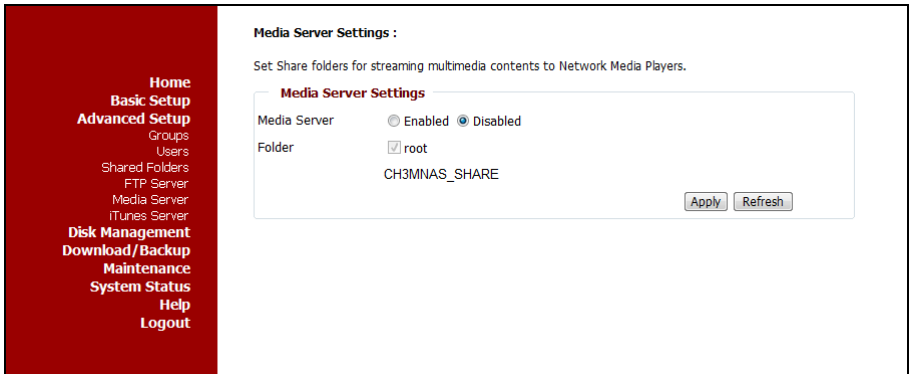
Home
Basic Setup
Advanced Setup
Groups
Users
Shared Folders
FTP Server
Media Server
iTunes Server
Disk Management
Download/Backup
Maintenance
System Status
Help
Logout

Media Server Settings :

Set Share folders for streaming multimedia contents to Network Media Players.

Media Server Settings

Media Server ○ Enabled ◉ Disabled

Folder ☑ root

CH3MNAS_SHARE

Apply Refresh